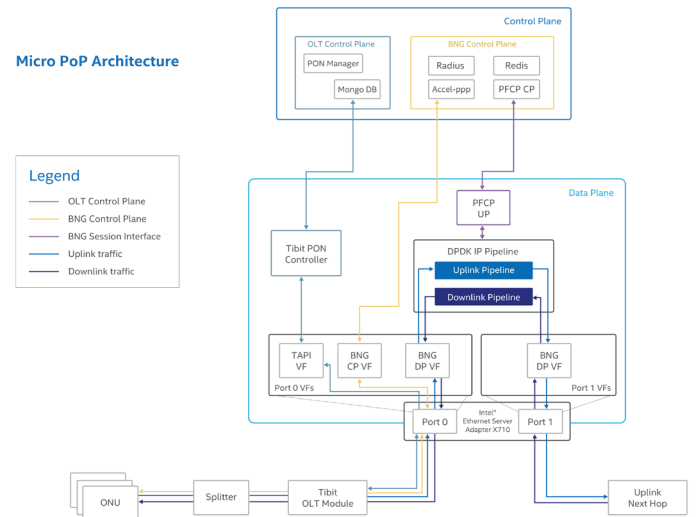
Micro PoP Architecture

Legend
OLT Control Plane
BNG Control Plane
BNG Session Interface
Uplink traffic
Downlink traffic

Control Plane
OLT Control Plane
PON Manager
Mongo DB
BNG Control Plane
Radius
Redis
Accel-ppp
PFCP CP

Data Plane
PFCP UP
Tibit PON Controller
DPDK IP Pipeline
Uplink Pipeline
Downlink Pipeline
TAPI VF
BNG CP VF
BNG DP VF
Port 0 VFs
BNG DP VF
Port 1 VFs
Port 0
Intel® Ethernet Server Adapter X710
Port 1

ONU
Splitter
Tibit OLT Module
Uplink Next Hop